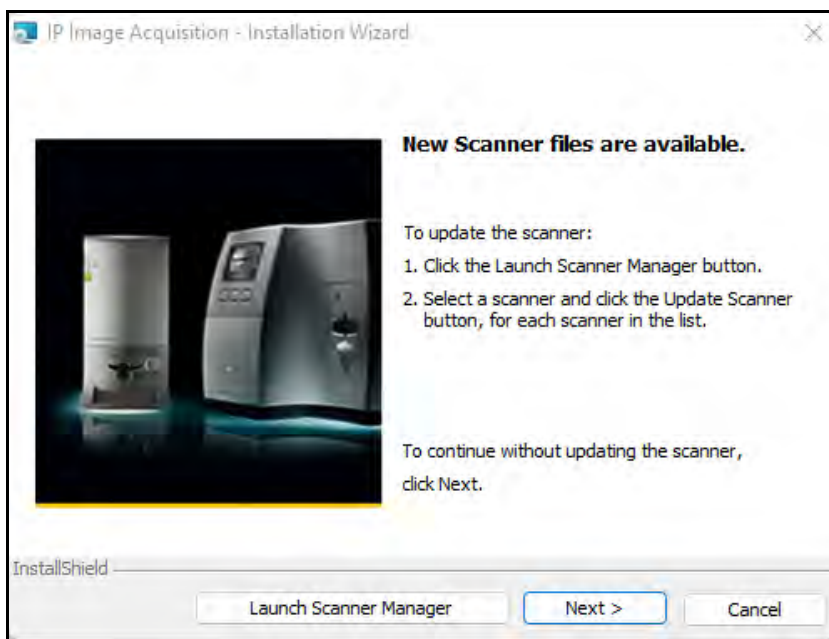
IP Image Acquisition - Installation Wizard

×

New Scanner files are available.

To update the scanner:

1. Click the Launch Scanner Manager button.

2. Select a scanner and click the Update Scanner button, for each scanner in the list.

To continue without updating the scanner, click Next.

InstallShield

Launch Scanner Manager

Next >

Cancel